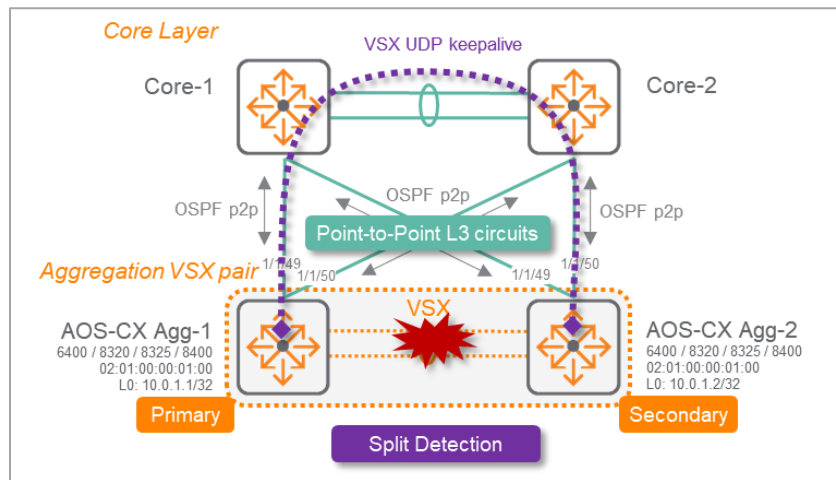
Core Layer

VSX UDP keepalive

Core-1

Core-2

OSPF p2p

OSPF p2p

OSPF p2p

Point-to-Point L3 circuits

Aggregation VSX pair

1/1/49

1/1/50

1/1/49

1/1/50

VSX

AOS-CX Agg-1
6400 / 8320 / 8325 / 8400
02:01:00:00:01:00
L0: 10.0.1.1/32

AOS-CX Agg-2
6400 / 8320 / 8325 / 8400
02:01:00:00:01:00
L0: 10.0.1.2/32

Primary

Secondary

Split Detection